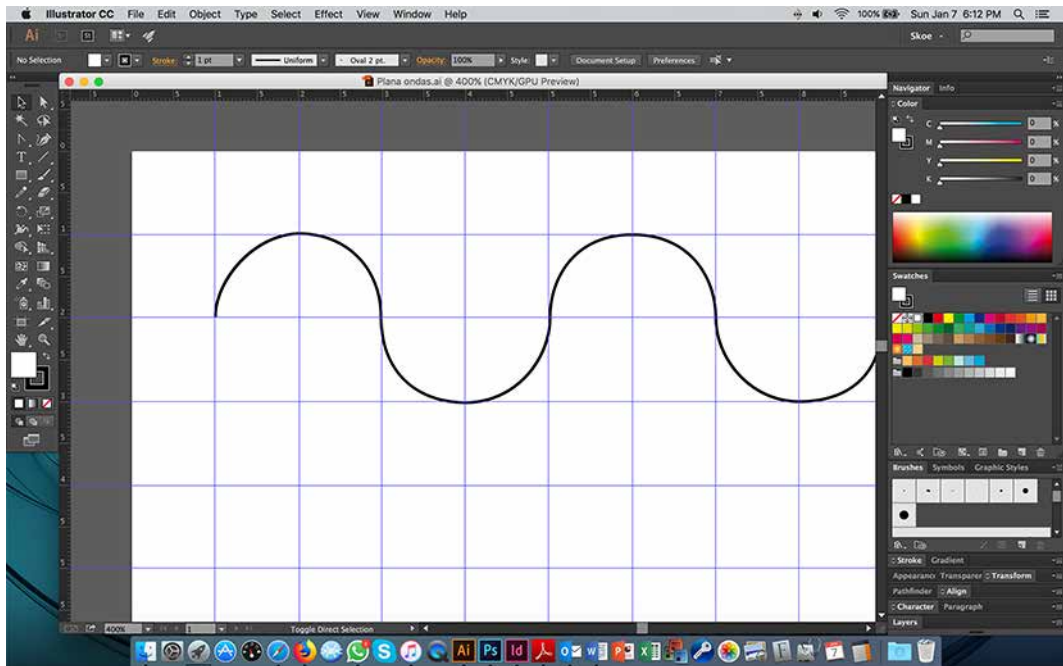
Illustrator CC File Edit Object Type Select Effect View Window Help

100% Sun Jan 7 6:12 PM

Skoe

No Selection Stroke 1 pt Uniform Oval 2 pt. Opacity: 100% Style: Document Setup Preferences

Plana ondas.ai @ 400% (CMYK/GPU Preview)

Navigator Info

Color

C 0 %
M 0 %
Y 0 %
K 0 %

Swatches

Brushes Symbols Graphic Styles

Stroke Gradient

Appearance Transparency Transform

Pathfinder Align

Character Paragraph

Layers

400%

Toggle Direct Selection